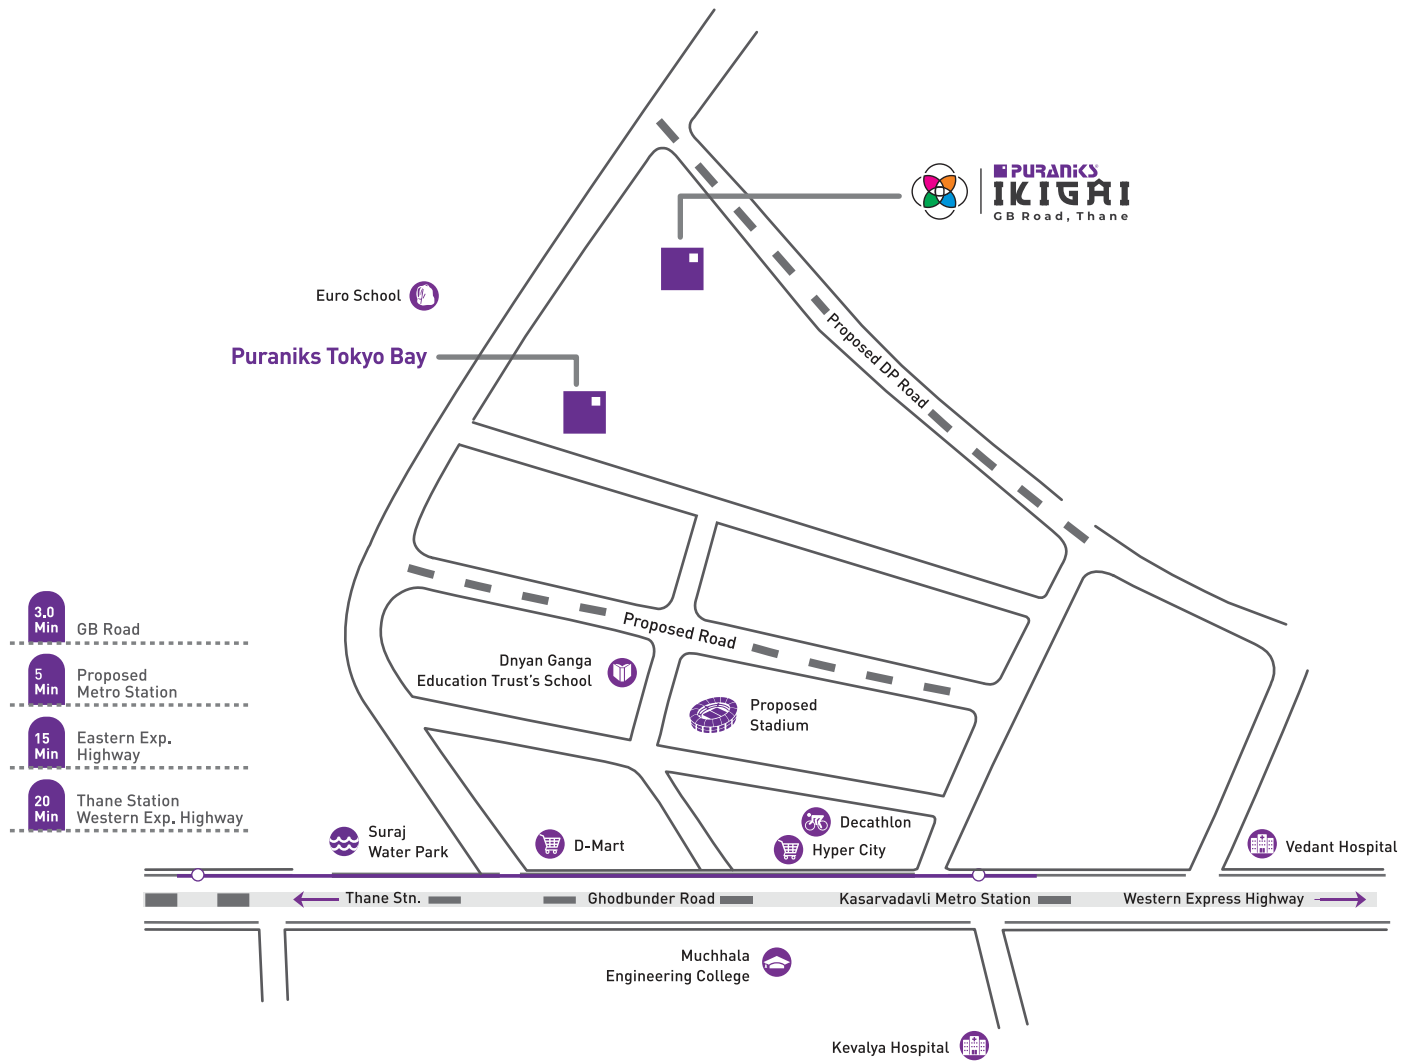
PURANIKS
IKIGAI
GB Road, Thane

Euro School

Puraniks Tokyo Bay

Proposed DP Road

Proposed Road

Dnyan Ganga Education Trust's School

Proposed Stadium

3.0 Min GB Road

5 Min Proposed Metro Station

15 Min Eastern Exp. Highway

20 Min Thane Station Western Exp. Highway

Suraj Water Park

D-Mart

Decathlon

Hyper City

Vedant Hospital

Thane Stn.

Ghodbunder Road

Kasarvadavli Metro Station

Western Express Highway

Muchhala Engineering College

Kevalya Hospital